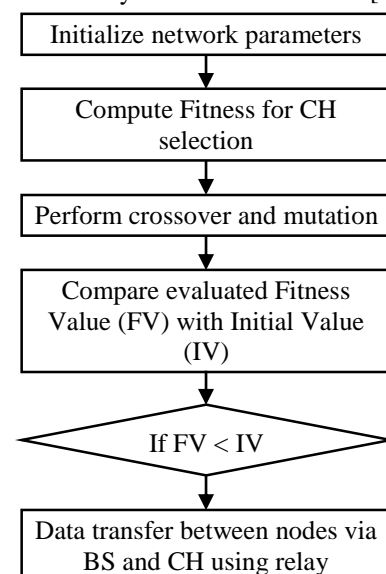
Initialize network parameters

Compute Fitness for CH selection

Perform crossover and mutation

Compare evaluated Fitness Value (FV) with Initial Value (IV)

If FV < IV

Data transfer between nodes via BS and CH using relay